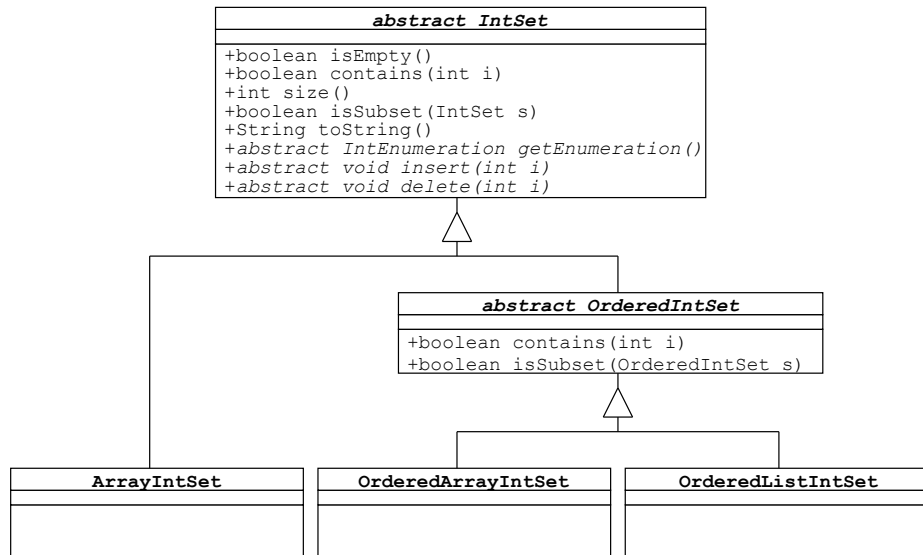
abstract IntSet

+boolean isEmpty()
+boolean contains(int i)
+int size()
+boolean isSubset(IntSet s)
+String toString()
+abstract IntEnumeration getEnumeration()
+abstract void insert(int i)
+abstract void delete(int i)

abstract OrderedIntSet

+boolean contains(int i)
+boolean isSubset(OrderedIntSet s)

ArrayIntSet

OrderedArrayIntSet

OrderedListIntSet